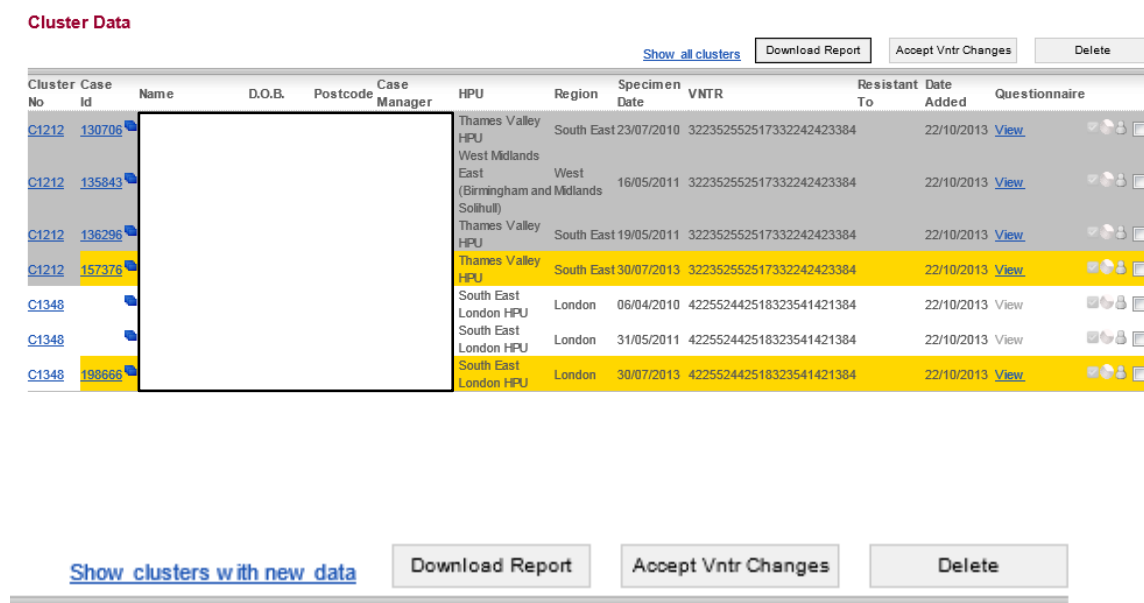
Cluster Data

Show all clusters Download Report Accept Vntr Changes Delete

| Cluster No | Case Id | Name | D.O.B. | Postcode | Case Manager | HPU | Region | Specimen Date | VNTR | Resistant To | Date Added | Questionnaire |
|---|---|---|---|---|---|---|---|---|---|---|---|---|
| C1212 | 130706 | | | | | Thames Valley HPU | South East | 23/07/2010 | 322352552517332242423384 | | 22/10/2013 | View |
| C1212 | 135843 | | | | | West Midlands East (Birmingham and Solihull) | West Midlands | 16/05/2011 | 322352552517332242423384 | | 22/10/2013 | View |
| C1212 | 136296 | | | | | Thames Valley HPU | South East | 19/05/2011 | 322352552517332242423384 | | 22/10/2013 | View |
| C1212 | 157376 | | | | | Thames Valley HPU | South East | 30/07/2013 | 322352552517332242423384 | | 22/10/2013 | View |
| C1348 | | | | | | South East London HPU | London | 06/04/2010 | 422552442518323541421384 | | 22/10/2013 | View |
| C1348 | | | | | | South East London HPU | London | 31/05/2011 | 422552442518323541421384 | | 22/10/2013 | View |
| C1348 | 198666 | | | | | South East London HPU | London | 30/07/2013 | 422552442518323541421384 | | 22/10/2013 | View |

Show clusters with new data Download Report Accept Vntr Changes Delete